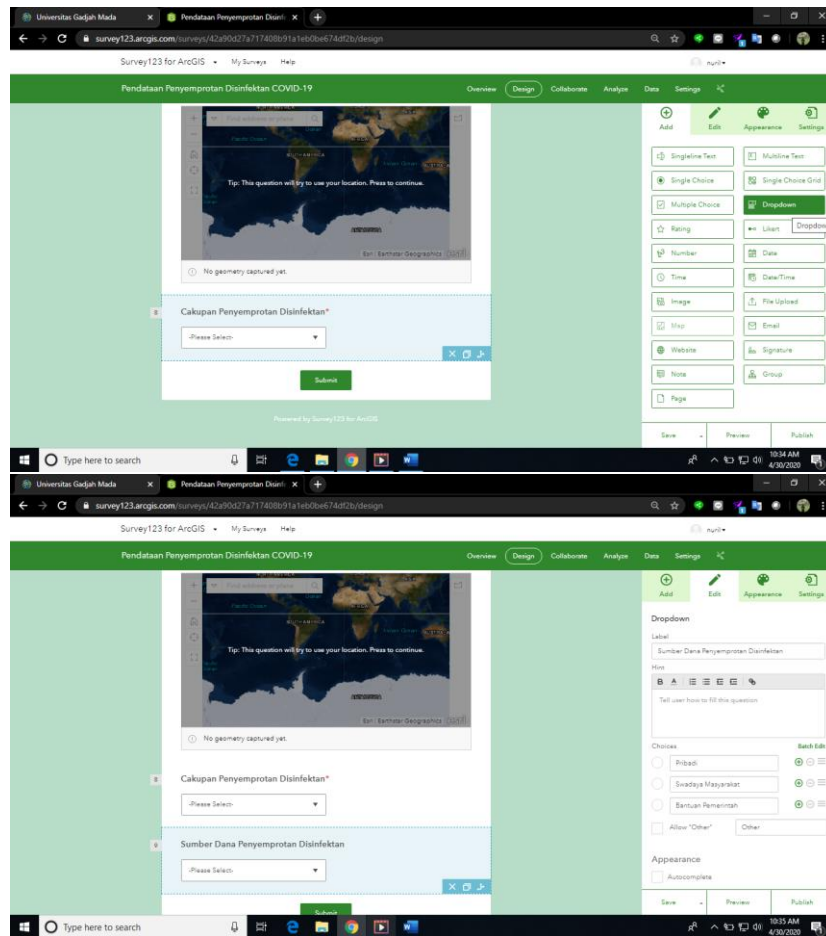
Universitas Gadjah Mada
Pendataan Penyemprotan Disinf
survey123.arcgis.com/surveys/42a90d27a717408b91a1eb0be674df2b/design

Survey123 for ArcGIS My Surveys Help nuril

Pendataan Penyemprotan Disinfektan COVID-19
Overview Design Collaborate Analyze Data Settings

Find address or place
Pacific Ocean
SOUTH AMERICA
Tip: This question will try to use your location. Press to continue.
ANTARCTICA
Esri | Earthstar Geographics
No geometry captured yet.

Cakupan Penyemprotan Disinfektan*
-Please Select-
Submit
Powered by Survey123 for ArcGIS

Add Edit Appearance Settings
Singleline Text
Multiline Text
Single Choice
Single Choice Grid
Multiple Choice
Dropdown
Rating
Likert
Dropdown
Number
Date
Time
Date/Time
Image
File Upload
Map
Email
Website
Signature
Note
Group
Page

Save Preview Publish

Type here to search
10:34 AM 4/30/2020

Universitas Gadjah Mada
Pendataan Penyemprotan Disinf
survey123.arcgis.com/surveys/42a90d27a717408b91a1eb0be674df2b/design

Survey123 for ArcGIS My Surveys Help nuril

Pendataan Penyemprotan Disinfektan COVID-19
Overview Design Collaborate Analyze Data Settings

Find address or place
Pacific Ocean
SOUTH AMERICA
Tip: This question will try to use your location. Press to continue.
ANTARCTICA
Esri | Earthstar Geographics
No geometry captured yet.

Cakupan Penyemprotan Disinfektan*
-Please Select-
Sumber Dana Penyemprotan Disinfektan
-Please Select-
Submit

Add Edit Appearance Settings
Dropdown
Label
Sumber Dana Penyemprotan Disinfektan
Hint
Tell user how to fill this question
Choices Batch Edit
Pribadi
Swadaya Masyarakat
Bantuan Pemerintah
Allow "Other" Other
Appearance
Autocomplete

Save Preview Publish

Type here to search
10:35 AM 4/30/2020